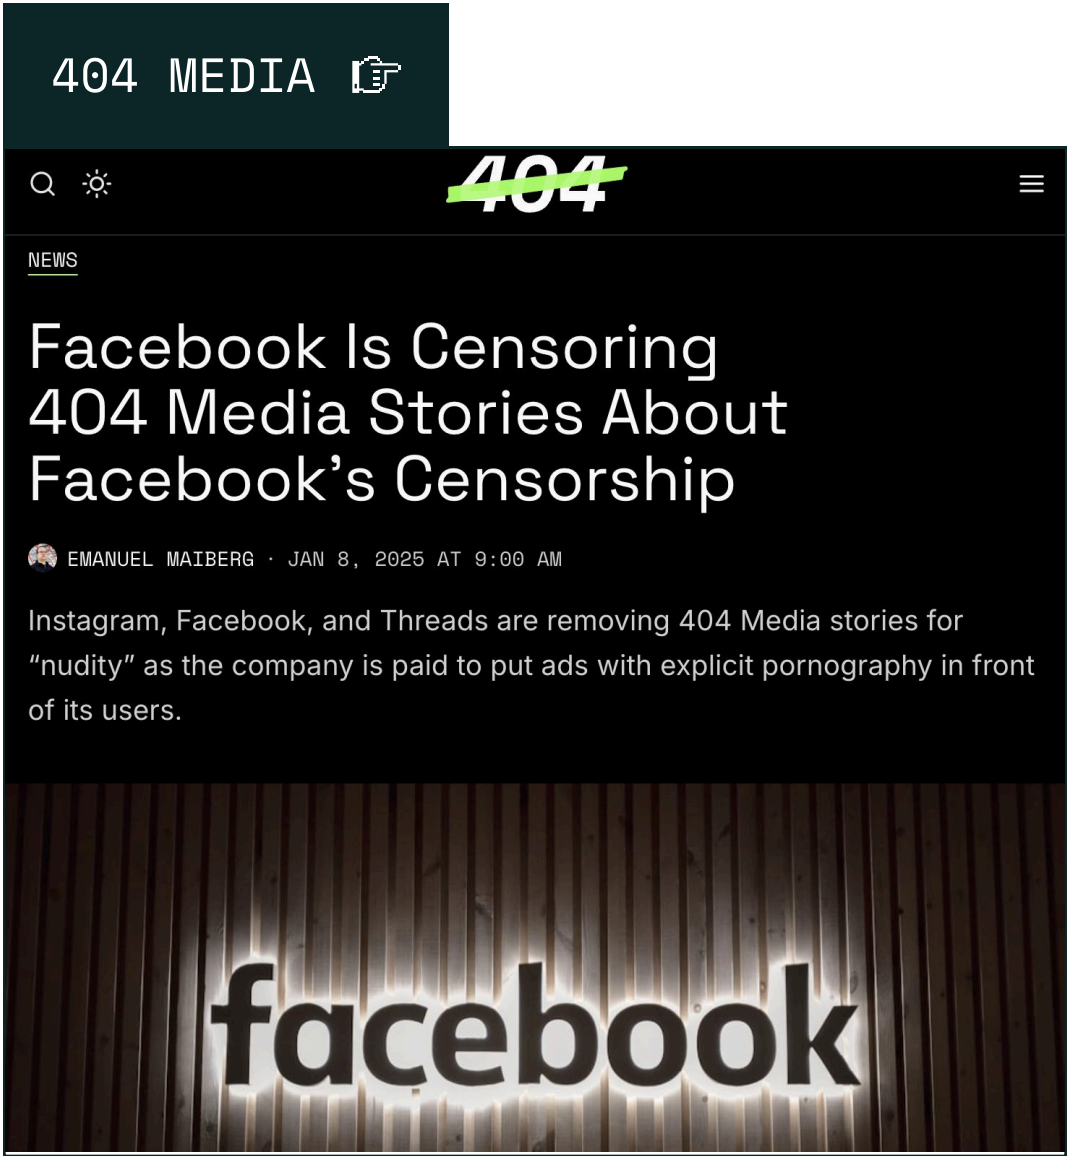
404 MEDIA

404

NEWS

Facebook Is Censoring 404 Media Stories About Facebook’s Censorship

EMANUEL MAIBERG · JAN 8, 2025 AT 9:00 AM

Instagram, Facebook, and Threads are removing 404 Media stories for “nudity” as the company is paid to put ads with explicit pornography in front of its users.

facebook